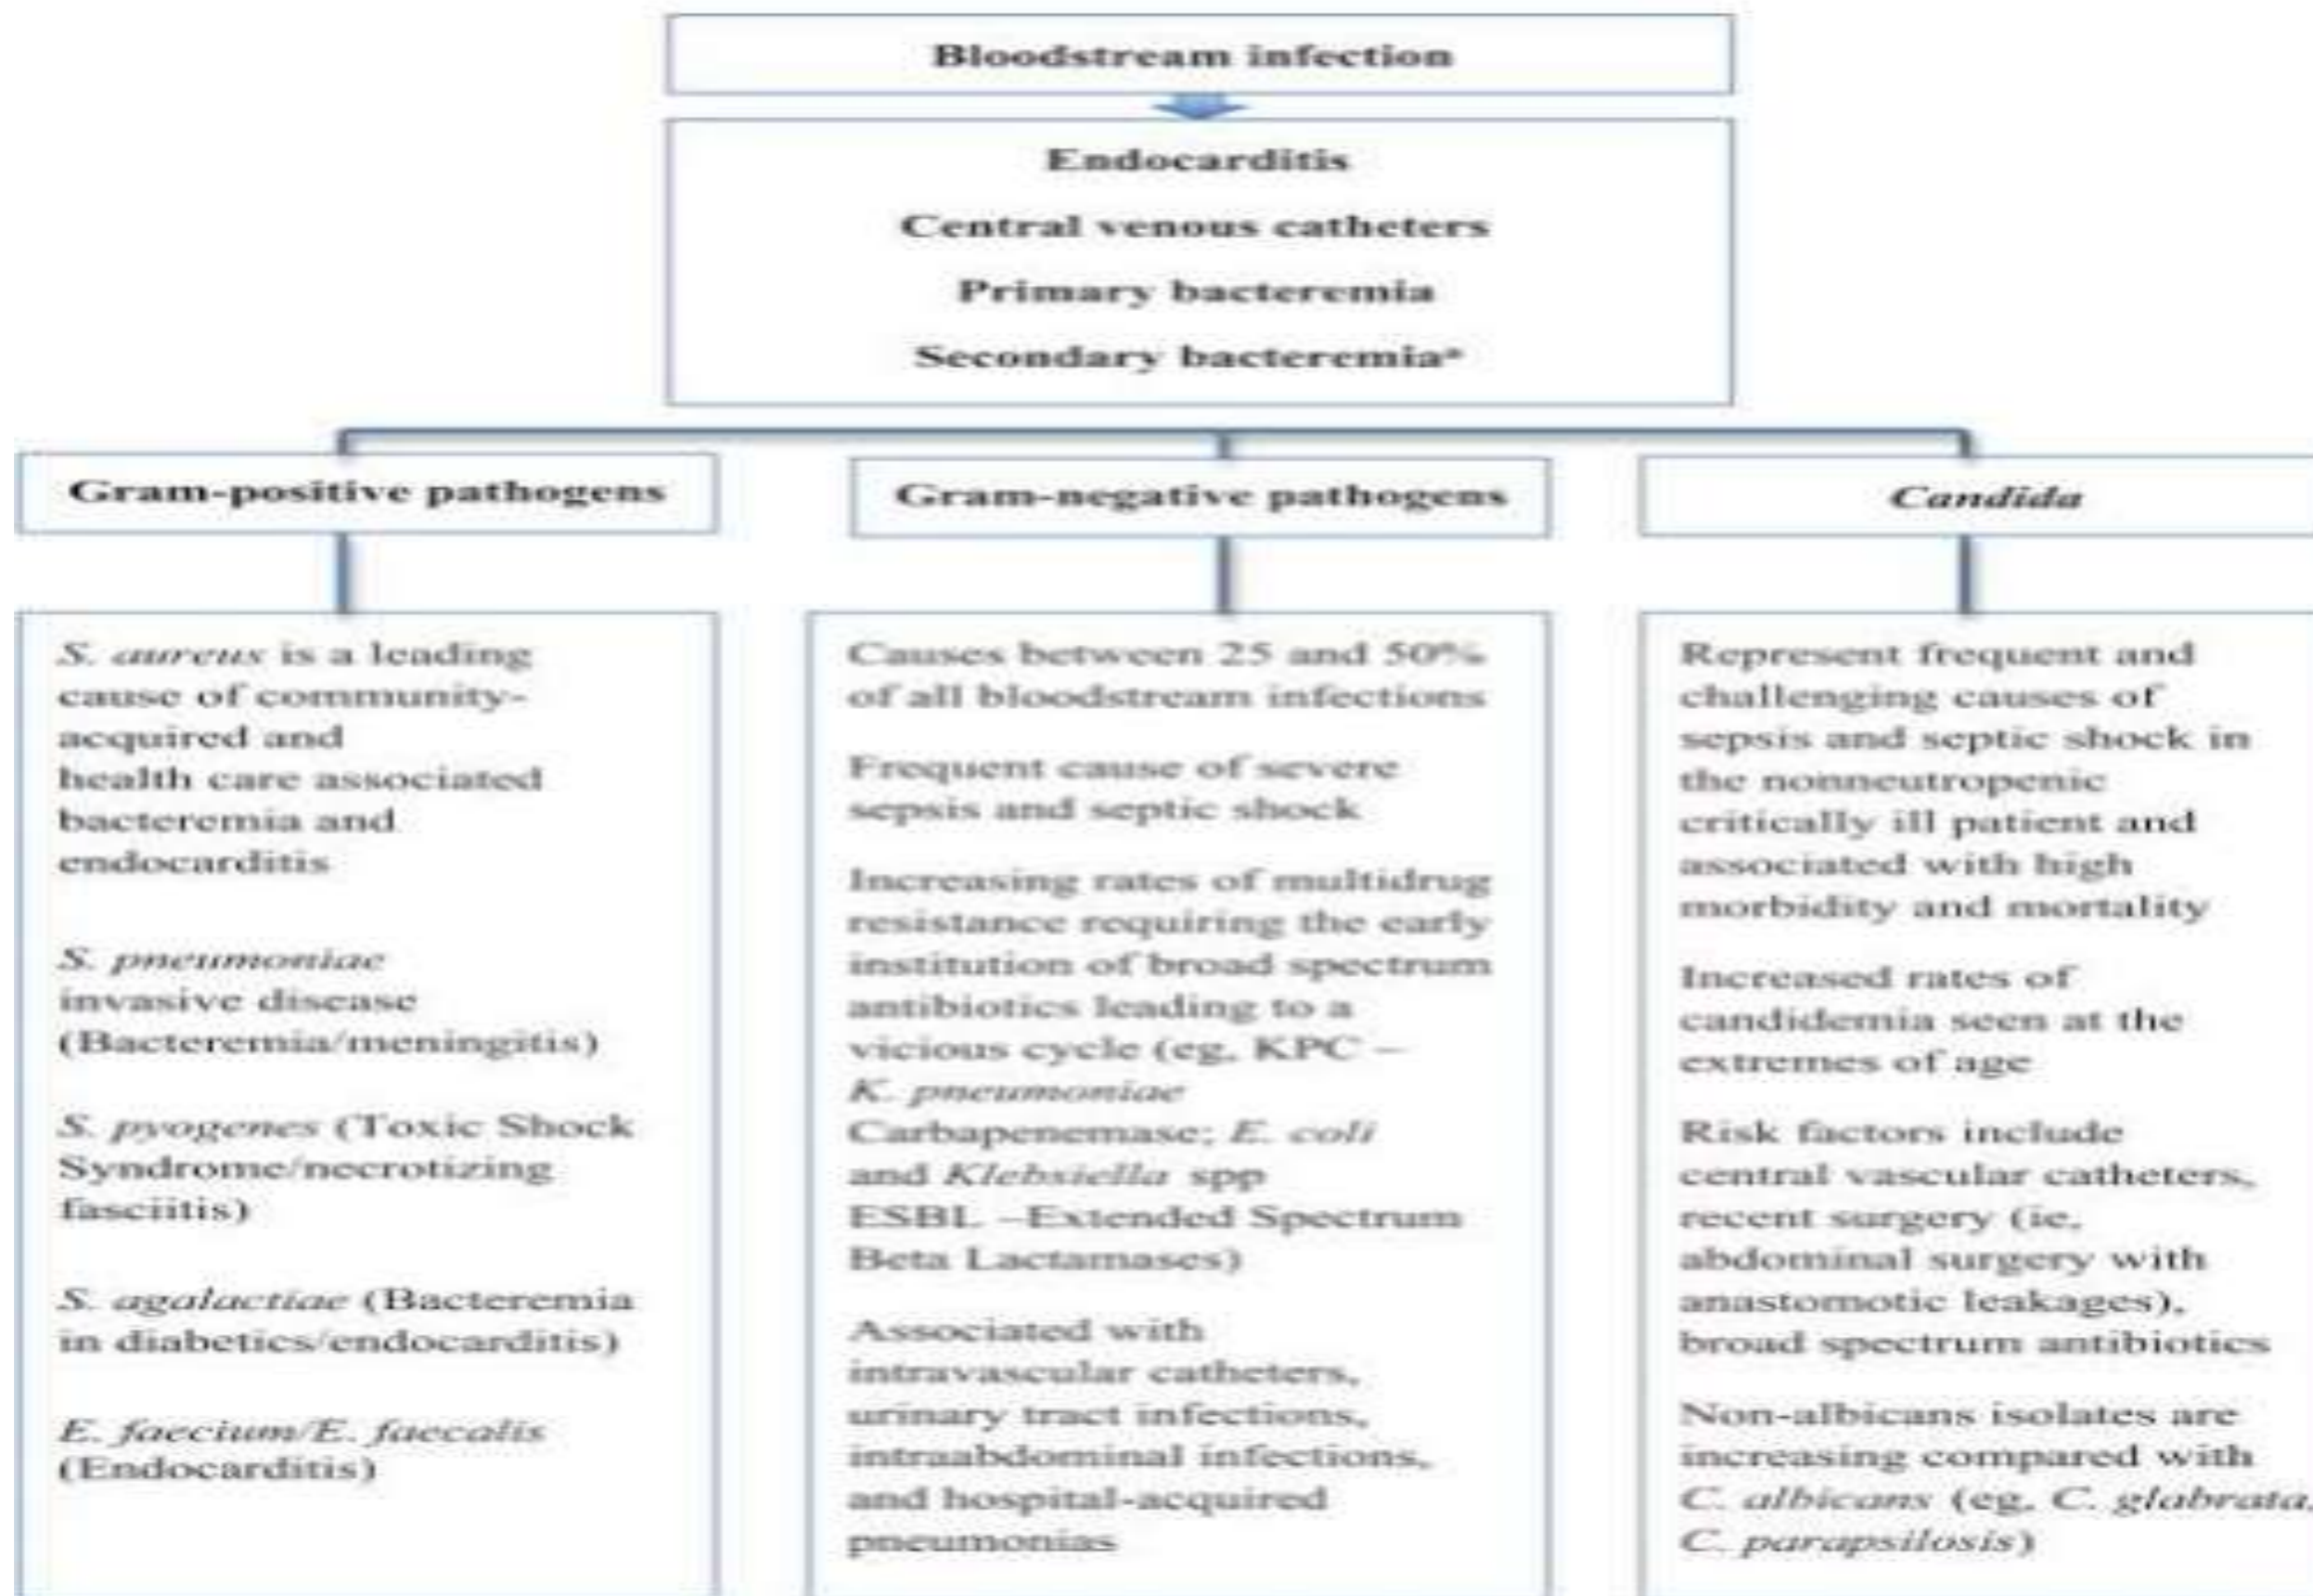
Bloodstream infection

Endocarditis

Central venous catheters

Primary bacteremia

Secondary bacteremia*

Gram-positive pathogens

Gram-negative pathogens

Candida

S. aureus is a leading cause of community-acquired and health care associated bacteremia and endocarditis

S. pneumoniae invasive disease (Bacteremia/meningitis)

S. pyogenes (Toxic Shock Syndrome/necrotizing fasciitis)

S. agalactiae (Bacteremia in diabetics/endocarditis)

E. faecium/E. faecalis (Endocarditis)

Causes between 25 and 50% of all bloodstream infections

Frequent cause of severe sepsis and septic shock

Increasing rates of multidrug resistance requiring the early institution of broad spectrum antibiotics leading to a vicious cycle (eg. KPC – K. pneumoniae Carbapenemase; E. coli and Klebsiella spp ESBL –Extended Spectrum Beta Lactamases)

Associated with intravascular catheters, urinary tract infections, intraabdominal infections, and hospital-acquired pneumonias

Represent frequent and challenging causes of sepsis and septic shock in the nonneutropenic critically ill patient and associated with high morbidity and mortality

Increased rates of candidemia seen at the extremes of age

Risk factors include central vascular catheters, recent surgery (ie, abdominal surgery with anastomotic leakages), broad spectrum antibiotics

Non-albicans isolates are increasing compared with C. albicans (eg. C. glabrata, C. parapsilosis)